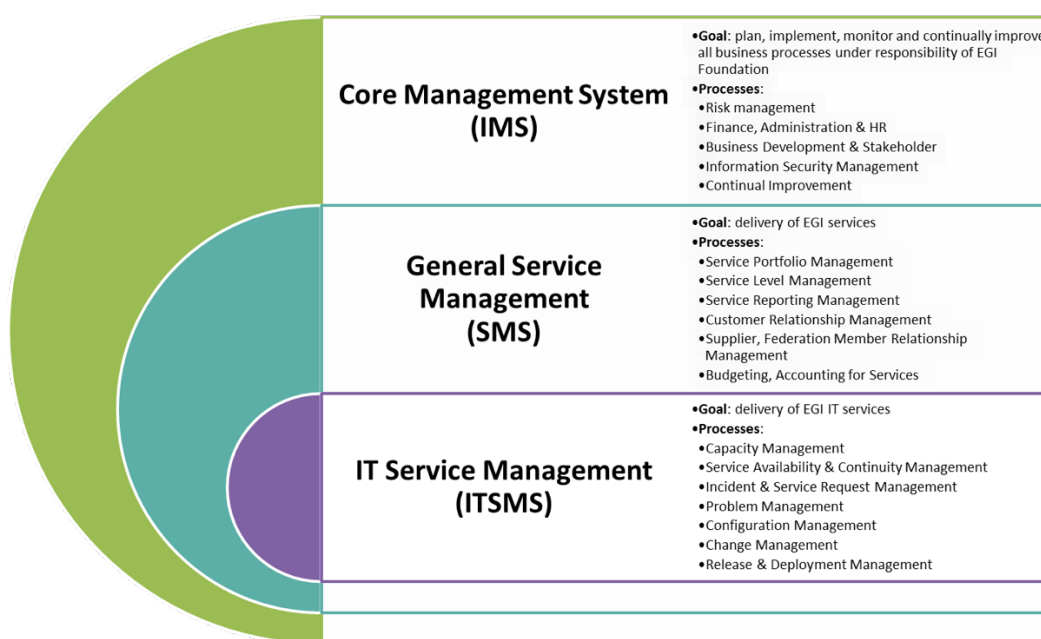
Core Management System (IMS)

•Goal: plan, implement, monitor and continually improv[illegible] all business processes under responsibility of EGI Foundation
•Processes:
•Risk management
•Finance, Administration & HR
•Business Development & Stakeholder
•Information Security Management
•Continual Improvement

General Service Management (SMS)

•Goal: delivery of EGI services
•Processes:
•Service Portfolio Management
•Service Level Management
•Service Reporting Management
•Customer Relationship Management
•Supplier, Federation Member Relationship Management
•Budgeting, Accounting for Services

IT Service Management (ITSMS)

•Goal: delivery of EGI IT services
•Processes:
•Capacity Management
•Service Availability & Continuity Management
•Incident & Service Request Management
•Problem Management
•Configuration Management
•Change Management
•Release & Deployment Management